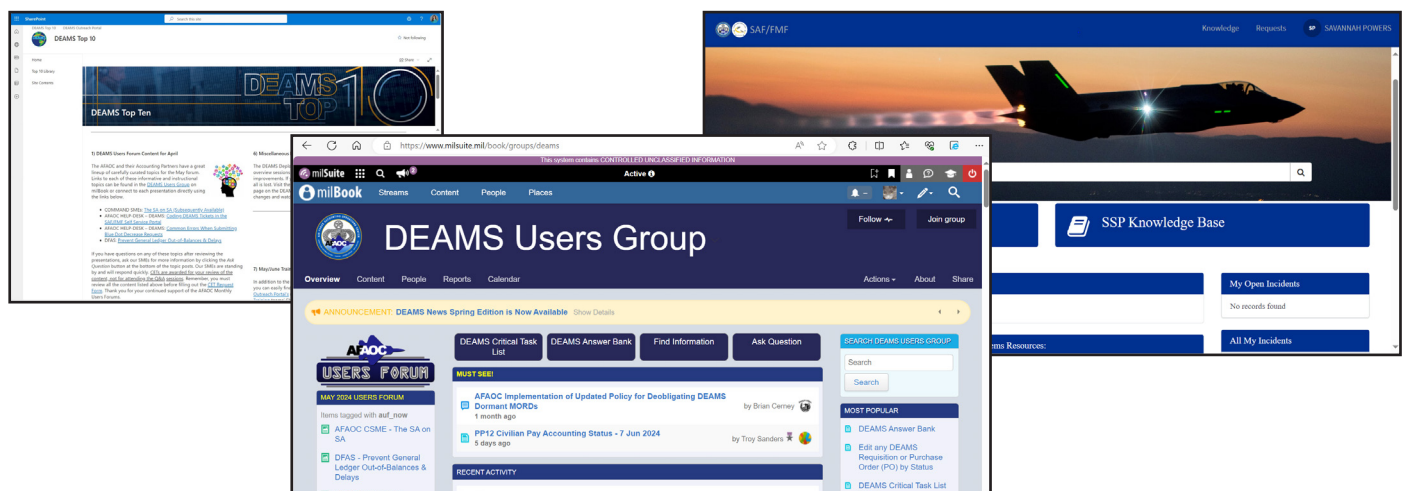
SharePoint

DEAMS Top 10

Not following

Home

Top 10 Library

Site Contents

DEAMS TOP 10

DEAMS Top Ten

1) DEAMS Users Forum Content for April

The AFAOC and their Accounting Partners have a great lineup of carefully curated topics for the May forum. Links to each of these informative and instructional topics can be found in the DEAMS Users Group on milBook or connect to each presentation directly using the links below.

COMMAND SMEs: The SA on SA (Subsequently Available)
AFAOC HELP-DESK – DEAMS: Coding DEAMS Tickets in the SAF/FMF Self-Service Portal
AFAOC HELP-DESK – DEAMS: Common Errors When Submitting Blue Dot Decrease Requests
DFAS: Prevent General Ledger Out-of-Balances & Delays

If you have questions on any of these topics after reviewing the presentations, ask our SMEs for more information by clicking the Ask Question button at the bottom of the topic post. Our SMEs are standing by and will respond quickly. CEUs are awarded for your review of the content, not for attending the Q&A session. Remember, you must review all the content listed above before filling out the CFT Request Form. Thank you for your continued support of the AFAOC Monthly Users Forums.

6) Miscellaneous

7) May/June Trai

SAF/FMF

Knowledge Requests SP SAVANNAH POWERS

SSP Knowledge Base

My Open Incidents

No records found

All My Incidents

ems Resources:

https://www.milsuite.mil/book/groups/deams

This system contains CONTROLLED UNCLASSIFIED INFORMATION

milSuite

Active

milBook

Streams Content People Places

Follow

Join group

DEAMS Users Group

Overview Content People Reports Calendar

Actions About Share

ANNOUNCEMENT: DEAMS News Spring Edition is Now Available Show Details

AFAOC USERS FORUM

DEAMS Critical Task List

DEAMS Answer Bank

Find Information

Ask Question

SEARCH DEAMS USERS GROUP

Search

Search

MAY 2024 USERS FORUM

Items tagged with auf_now

AFAOC CSME - The SA on SA

DFAS - Prevent General Ledger Out-of-Balances & Delays

MUST SEE!

AFAOC Implementation of Updated Policy for Deobligating DEAMS Dormant MORDs
1 month ago
by Brian Cerney

PP12 Civilian Pay Accounting Status - 7 Jun 2024
5 days ago
by Troy Sanders

RECENT ACTIVITY

MOST POPULAR

DEAMS Answer Bank

Edit any DEAMS Requisition or Purchase Order (PO) by Status

DEAMS Critical Task List